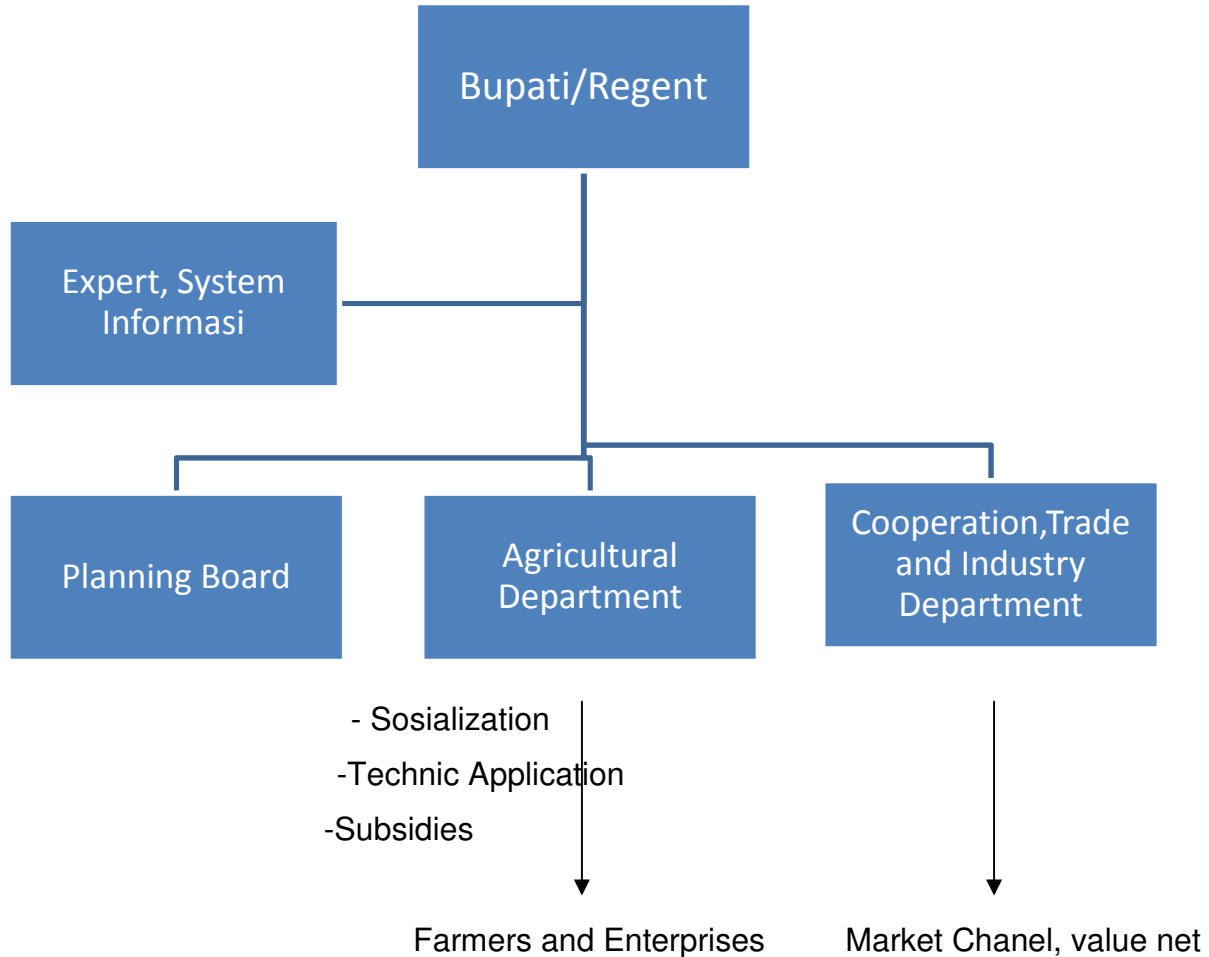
Bupati/Regent

Expert, System Informasi

Planning Board

Agricultural Department

Cooperation,Trade and Industry Department

- Sosialization

-Technic Application

-Subsidies

Farmers and Enterprises

Market Chanel, value net